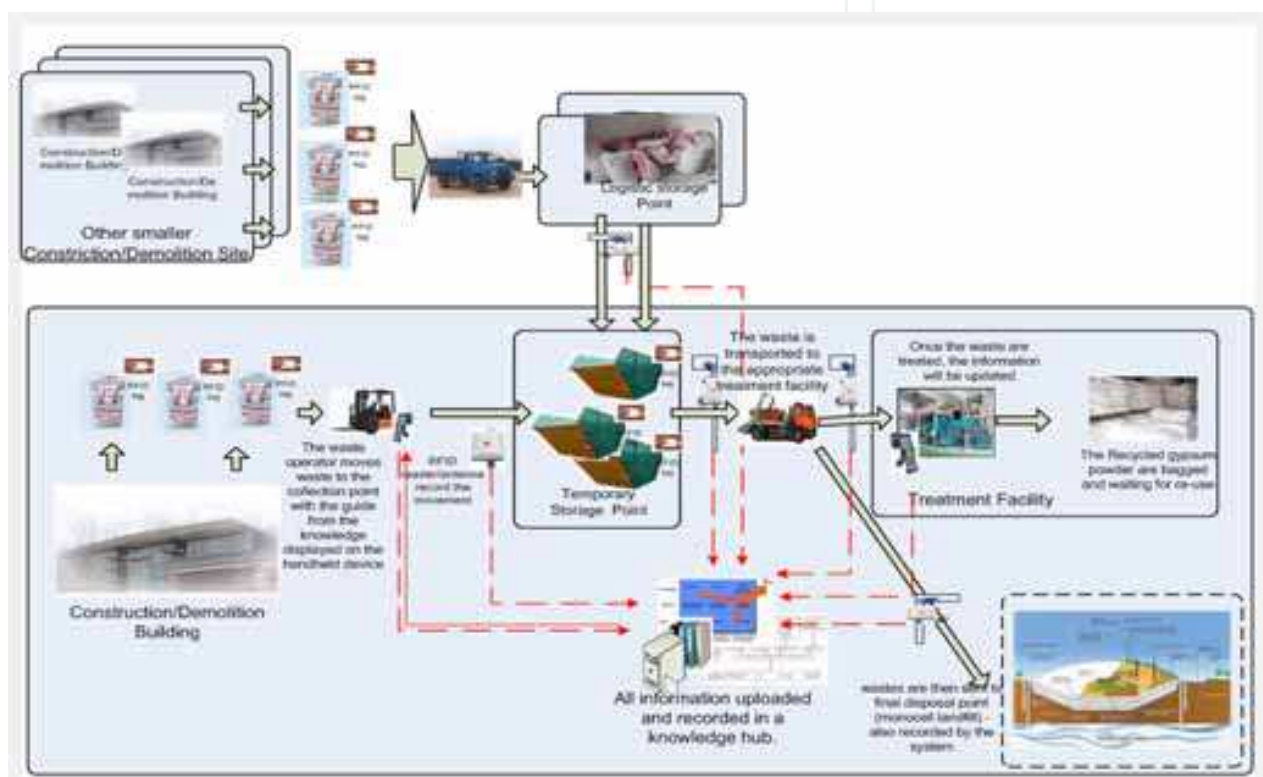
Construction/Demolition Building

Construction/Demolition Building

Other smaller Constriction/Demolition Site

RFID tag

RFID tag

RFID tag

Logistic Storage Point

RFID tag

RFID tag

RFID tag

The waste operator moves waste to the collection point with the guide from the knowledge displayed on the handheld device

Construction/Demolition Building

RFID reader/antenna record the movement

Temporary Storage Point

The waste is transported to the appropriate treatment facility

Once the waste are treated, the information will be updated

The Recycled gypsum powder are bagged and waiting for re-use

Treatment Facility

All information uploaded and recorded in a knowledge hub.

wastes are then sent to final disposal point (monocell landfill) - also recorded by the system.